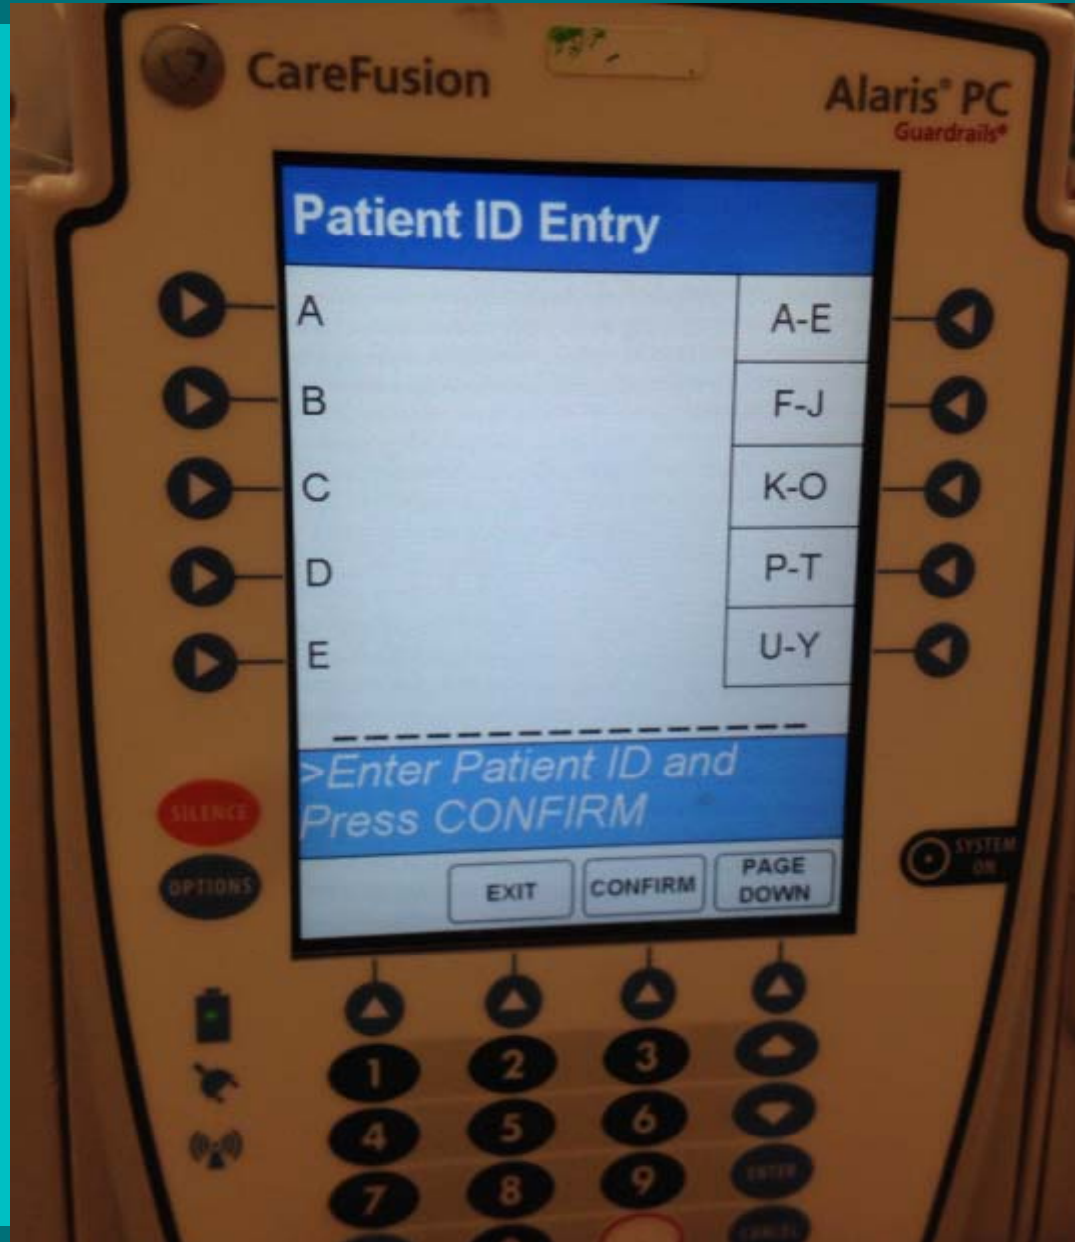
CareFusion

Alaris® PC
Guardrails®

Patient ID Entry

A
B
C
D
E

A-E
F-J
K-O
P-T
U-Y

>Enter Patient ID and Press CONFIRM

EXIT
CONFIRM
PAGE DOWN

SILENCE
OPTIONS
SYSTEM ON

1 2 3
4 5 6
7 8 9

ENTER
CANCEL